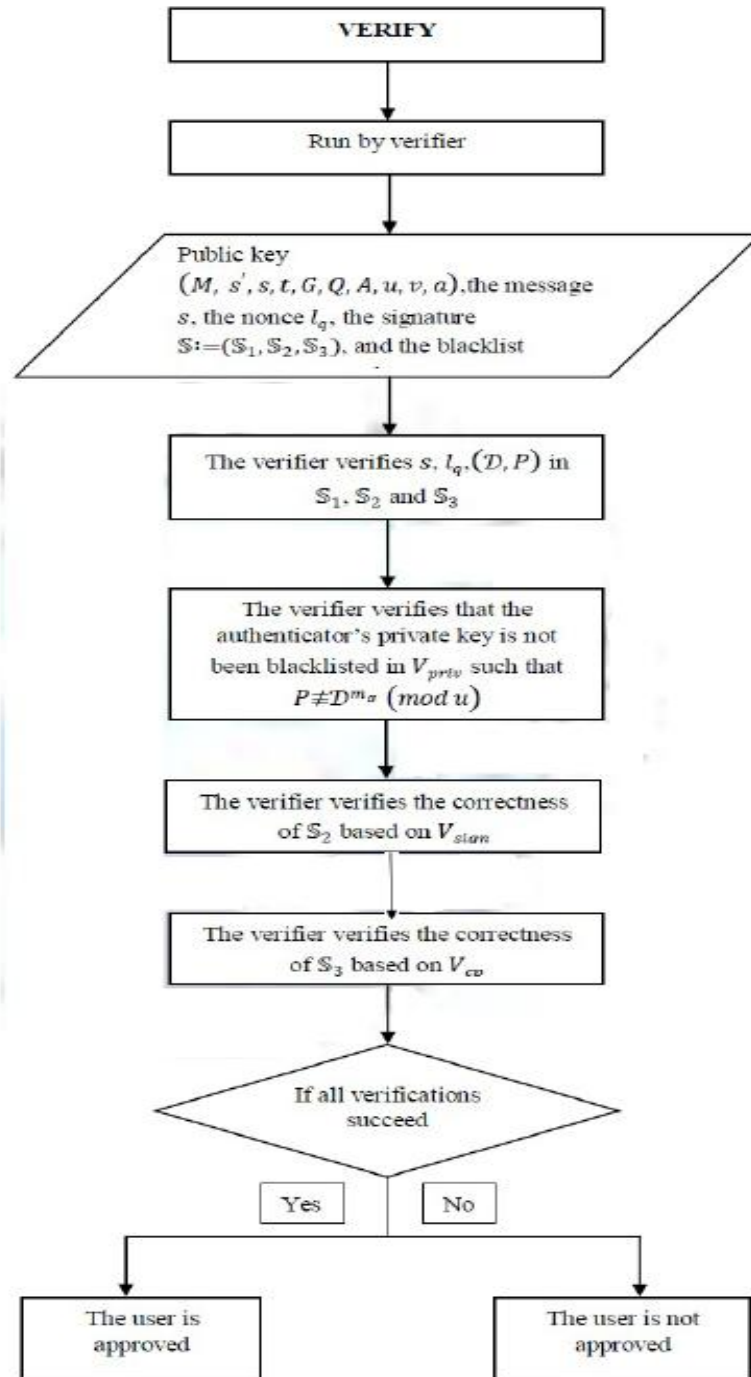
VERIFY

Run by verifier

Public key $(M, s', s, t, G, Q, A, u, v, a)$,the message $s$, the nonce $l_q$, the signature $\mathbb{S}:=(\mathbb{S}_1, \mathbb{S}_2, \mathbb{S}_3)$, and the blacklist

The verifier verifies $s, l_q, (\mathcal{D}, P)$ in $\mathbb{S}_1$, $\mathbb{S}_2$ and $\mathbb{S}_3$

The verifier verifies that the authenticator's private key is not been blacklisted in $V_{priv}$ such that $P \not\equiv \mathcal{D}^{m_a} \ (mod\, u)$

The verifier verifies the correctness of $\mathbb{S}_2$ based on $V_{sign}$

The verifier verifies the correctness of $\mathbb{S}_3$ based on $V_{cv}$

If all verifications succeed

Yes

No

The user is approved

The user is not approved